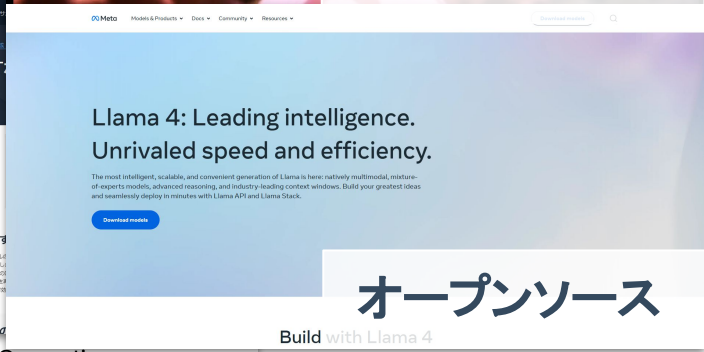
Meta Models & Products Docs Community Resources

Download models

Llama 4: Leading intelligence. Unrivaled speed and efficiency.

The most intelligent, scalable, and convenient generation of Llama is here: natively multimodal, mixture-of-experts models, advanced reasoning, and industry-leading context windows. Build your greatest ideas and seamlessly deploy in minutes with Llama API and Llama Stack.

Download models

オープンソース

Build with Llama 4